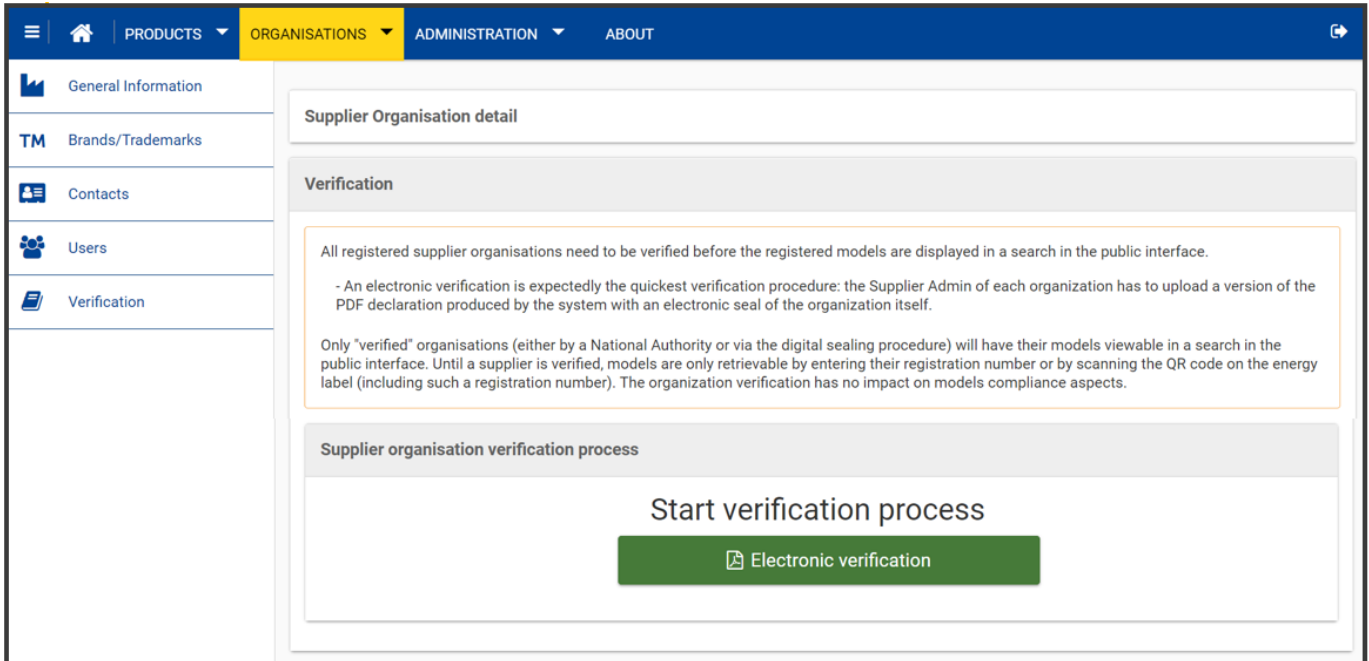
PRODUCTS ORGANISATIONS ADMINISTRATION ABOUT

General Information
TM Brands/Trademarks
Contacts
Users
Verification

Supplier Organisation detail

Verification

All registered supplier organisations need to be verified before the registered models are displayed in a search in the public interface.

- An electronic verification is expectedly the quickest verification procedure: the Supplier Admin of each organization has to upload a version of the PDF declaration produced by the system with an electronic seal of the organization itself.

Only "verified" organisations (either by a National Authority or via the digital sealing procedure) will have their models viewable in a search in the public interface. Until a supplier is verified, models are only retrievable by entering their registration number or by scanning the QR code on the energy label (including such a registration number). The organization verification has no impact on models compliance aspects.

Supplier organisation verification process

Start verification process

Electronic verification